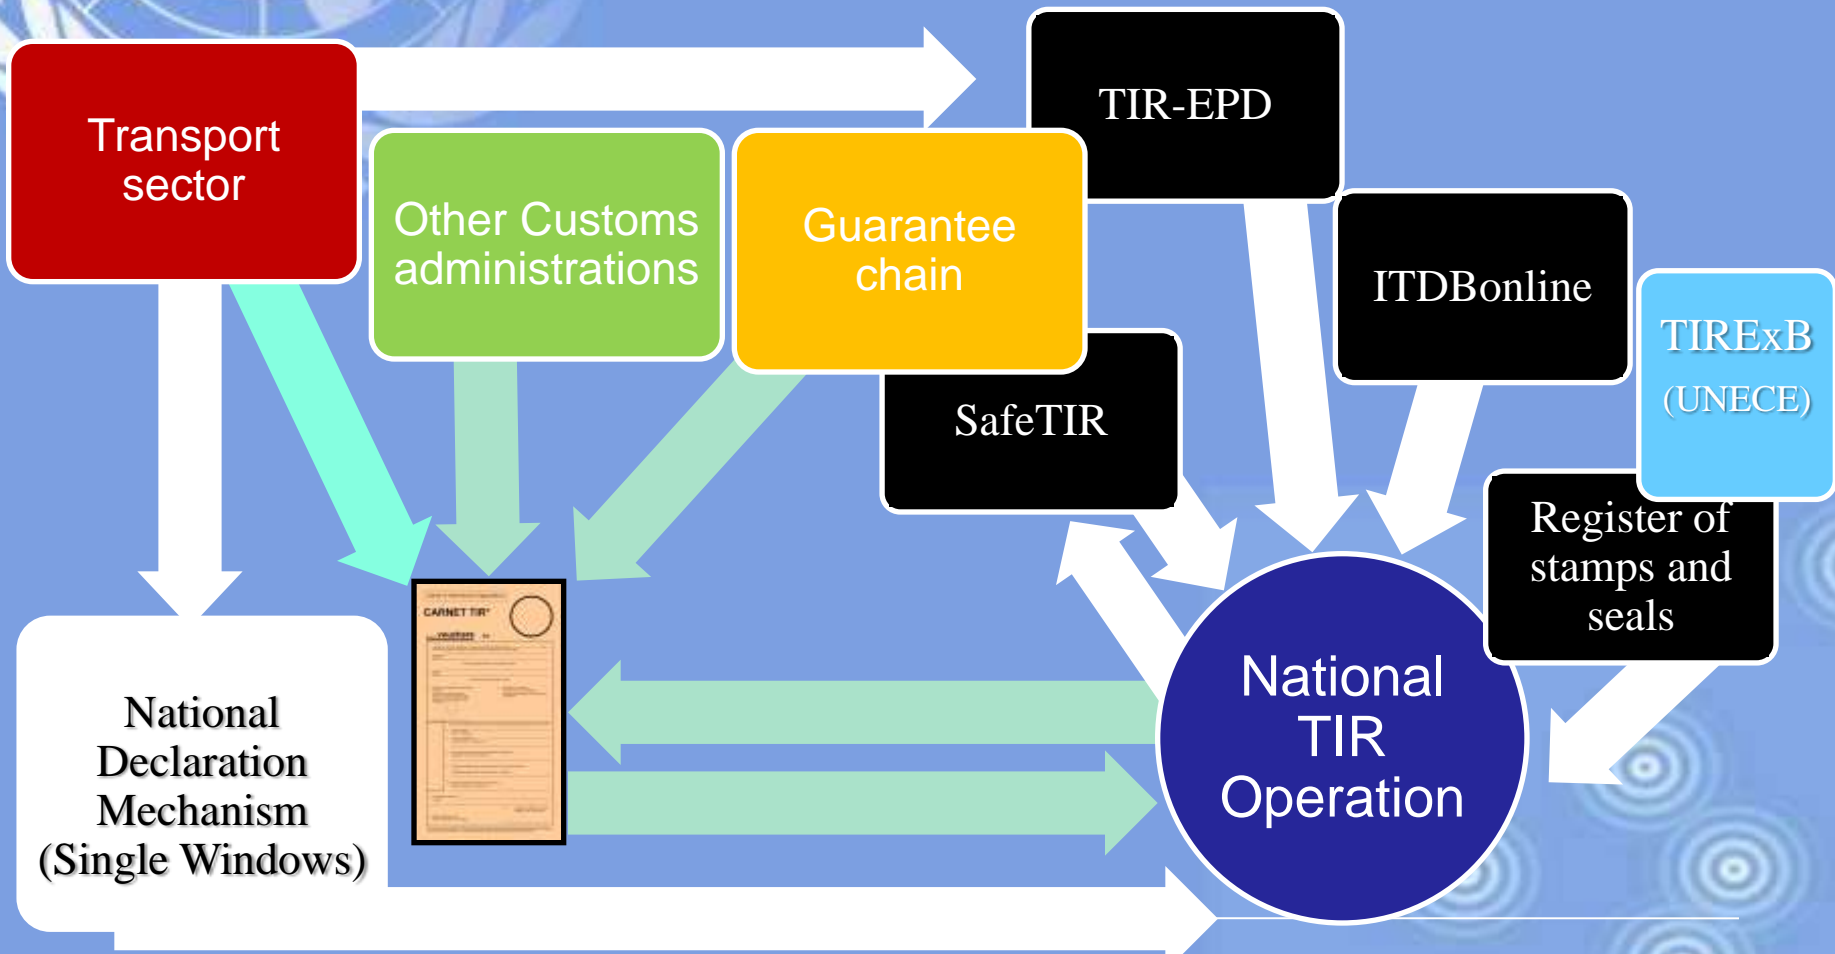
Transport sector

Other Customs administrations

Guarantee chain

TIR-EPD

SafeTIR

ITDBonline

TIRExB (UNECE)

Register of stamps and seals

CARNET TIR

National Declaration Mechanism (Single Windows)

National TIR Operation